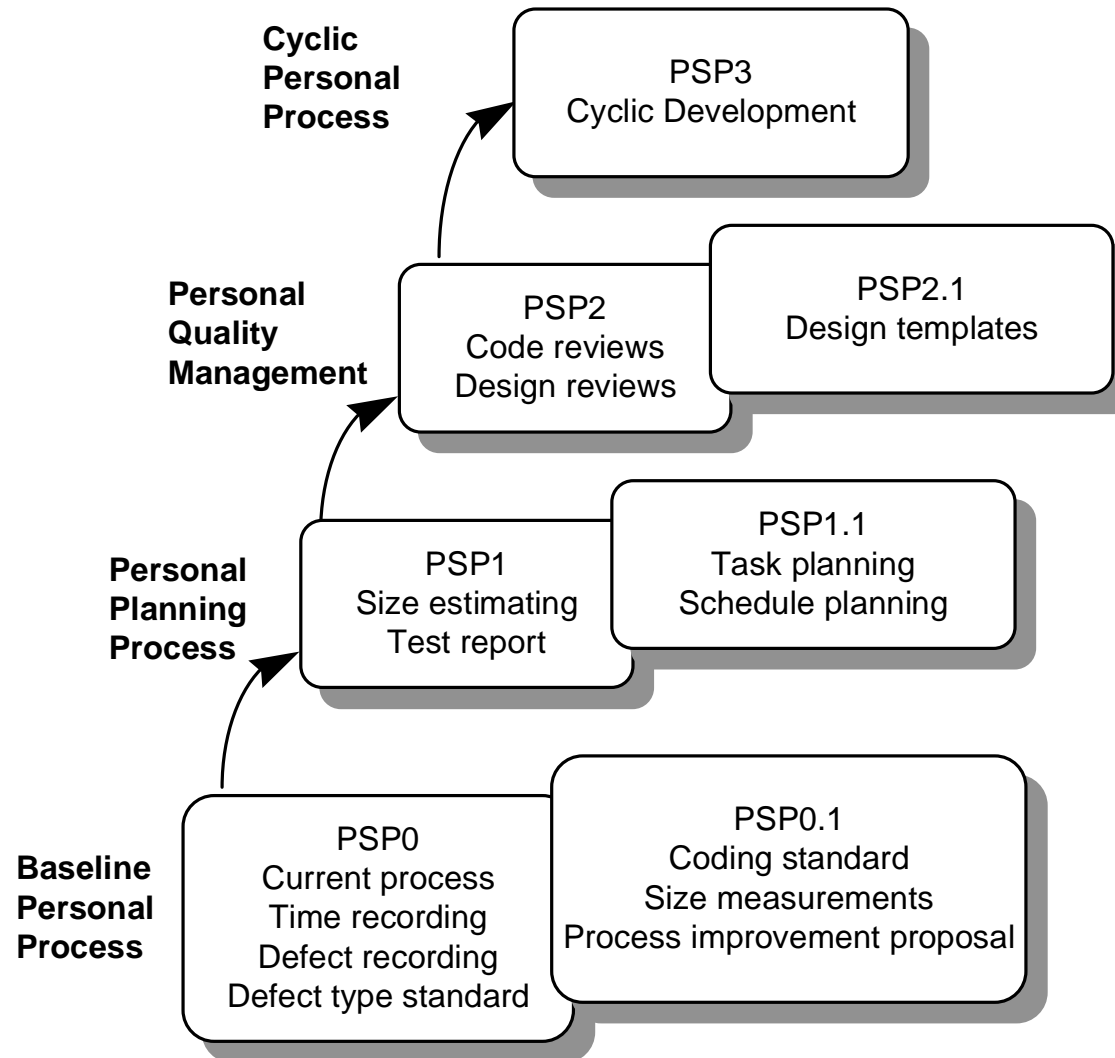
Cyclic Personal Process

PSP3
Cyclic Development

Personal Quality Management

PSP2
Code reviews
Design reviews

PSP2.1
Design templates

Personal Planning Process

PSP1
Size estimating
Test report

PSP1.1
Task planning
Schedule planning

Baseline Personal Process

PSP0
Current process
Time recording
Defect recording
Defect type standard

PSP0.1
Coding standard
Size measurements
Process improvement proposal